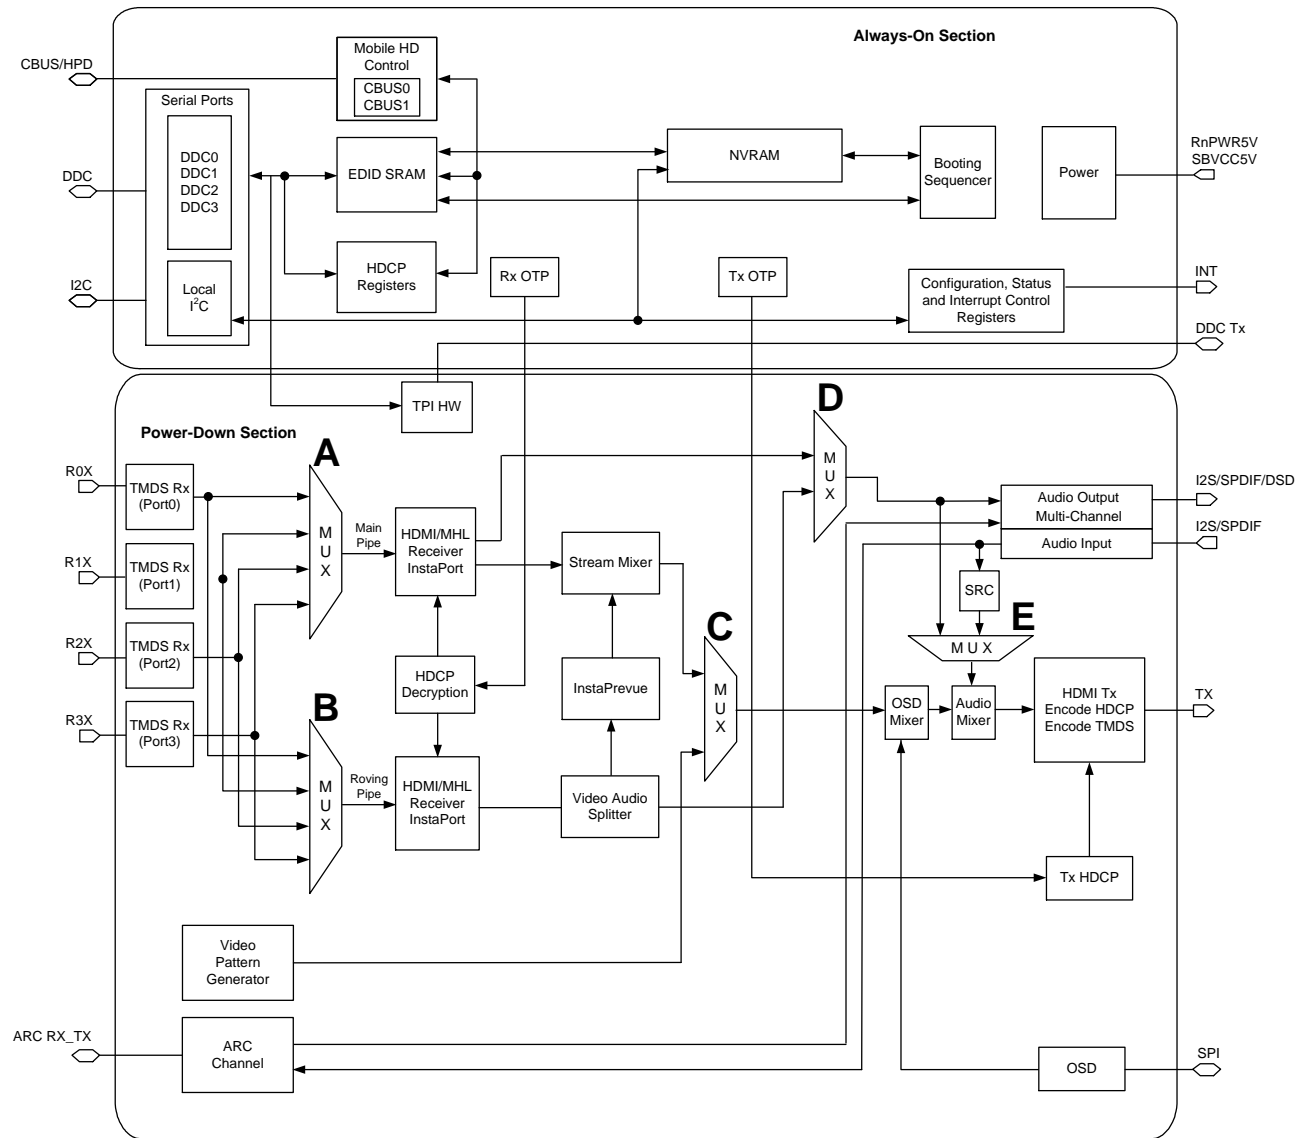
Always-On Section

CBUS/HPD

Mobile HD Control
CBUS0
CBUS1

Serial Ports
DDC0
DDC1
DDC2
DDC3

DDC

Local $I^2C$

I2C

EDID SRAM

HDCP Registers

Rx OTP

NVRAM

Tx OTP

Booting Sequencer

Power

RnPWR5V
SBVCC5V

Configuration, Status and Interrupt Control Registers

INT

DDC Tx

TPI HW

Power-Down Section

R0X
TMDS Rx (Port0)

R1X
TMDS Rx (Port1)

R2X
TMDS Rx (Port2)

R3X
TMDS Rx (Port3)

A
M U X

Main Pipe

HDMI/MHL Receiver InstaPort

B
M U X

Roving Pipe

HDMI/MHL Receiver InstaPort

HDCP Decryption

Stream Mixer

InstaPrevue

Video Audio Splitter

C
M U X

D
M U X

Audio Output Multi-Channel

Audio Input

I2S/SPDIF/DSD

I2S/SPDIF

SRC

E
M U X

OSD Mixer

Audio Mixer

HDMI Tx
Encode HDCP
Encode TMDS

TX

Tx HDCP

Video Pattern Generator

ARC RX_TX

ARC Channel

OSD

SPI